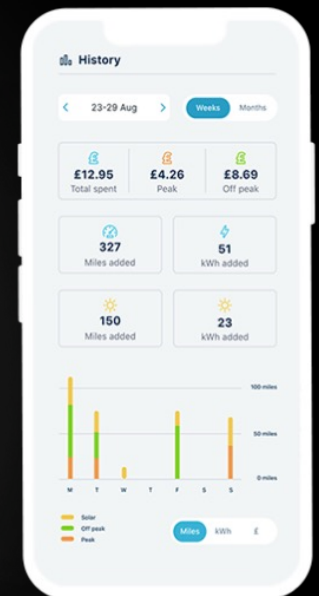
History

23-29 Aug

Weeks Months

£12.95
Total spent

£4.26
Peak

£8.69
Off peak

327
Miles added

51
kWh added

150
Miles added

23
kWh added

100 miles
50 miles
0 miles

M T W T F S S

Solar
Off peak
Peak

Miles kWh £